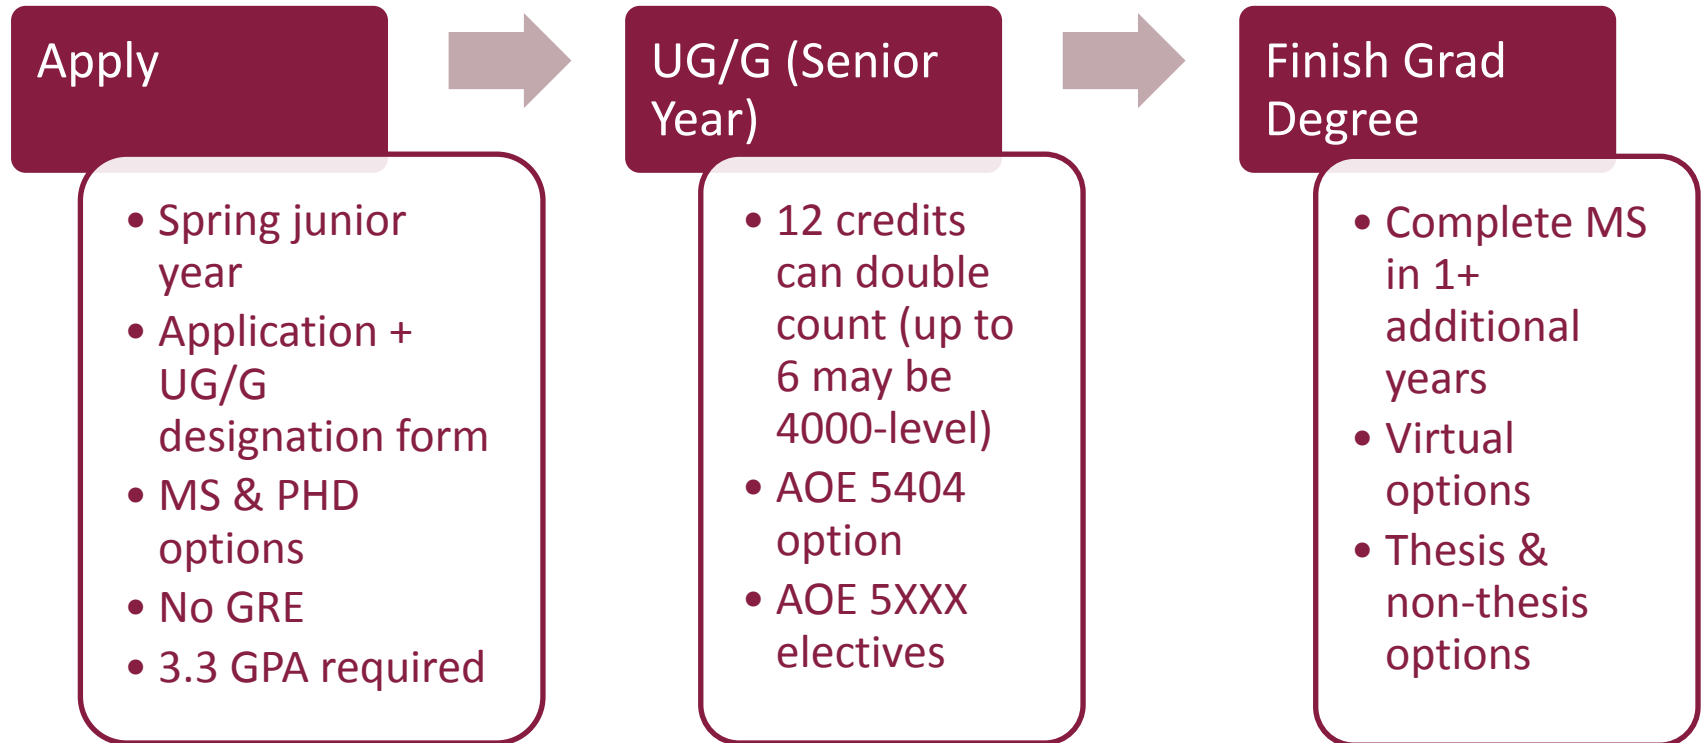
Apply

• Spring junior year
• Application + UG/G designation form
• MS & PHD options
• No GRE
• 3.3 GPA required

UG/G (Senior Year)

• 12 credits can double count (up to 6 may be 4000-level)
• AOE 5404 option
• AOE 5XXX electives

Finish Grad Degree

• Complete MS in 1+ additional years
• Virtual options
• Thesis & non-thesis options